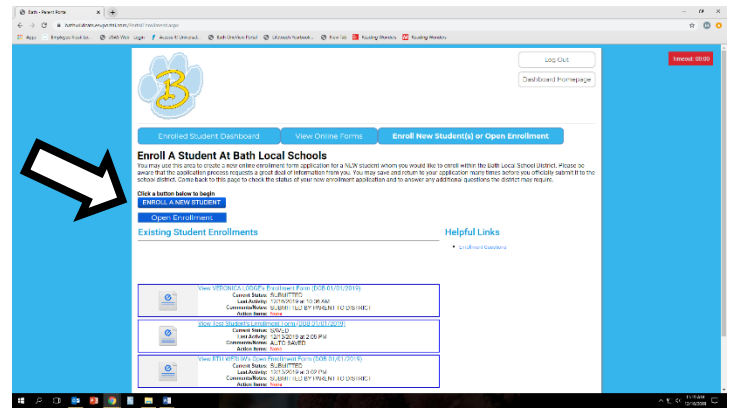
Bath - Parent Portal

bath.oh.finalforms.com/fnf/enroll/new

Apps | Employee Kiosk Lo... | 2040 Web - Login | Access K12 Unity/pub... | Bath OneView Portal | Unleash Facebook... | New Tab | Reading Wonders | Reading Wonders

Log Out

Dashboard Homepage

Timeout: 00:00

Enrolled Student Dashboard | View Online Forms | Enroll New Student(s) or Open Enrollment

Enroll A Student At Bath Local Schools

You may use this area to create a new online enrollment form application for a NEW student whom you would like to enroll within the Bath Local School District. Please be aware that the application process requests a great deal of information from you. You may save and return to your application many times before you officially submit it to the school district. Come back to this page to check the status of your new enrollment application and to answer any additional questions the district may require.

Click a button below to begin

ENROLL A NEW STUDENT

Open Enrollment

Existing Student Enrollments

Helpful Links

• Enrollment Questions

View VERONICA LODGE's Enrollment Form (DOB 01/01/2019)
Current Status: SUBMITTED
Last Activity: 12/13/2019 at 10:36 AM
Comments/Notes: SUBMITTED BY PARENT TO DISTRICT
Action Items: None

View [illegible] Enrollment Form (DOB 01/01/2019)
Current Status: SAVED
Last Activity: 12/13/2019 at 2:06 PM
Comments/Notes: AUTO SAVED
Action Items: None

View BETH WEBER's Open Enrollment Form (DOB 01/01/2019)
Current Status: SUBMITTED
Last Activity: 12/13/2019 at 3:02 PM
Comments/Notes: SUBMITTED BY PARENT TO DISTRICT
Action Items: None